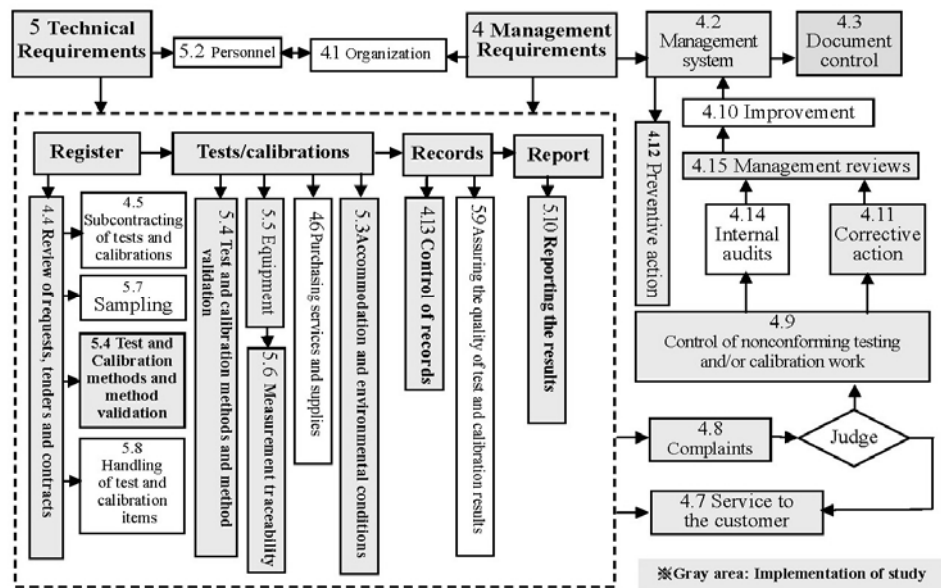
5 Technical Requirements

5.2 Personnel

4.1 Organization

4 Management Requirements

4.2 Management system

4.3 Document control

4.10 Improvement

4.12 Preventive action

4.15 Management reviews

4.14 Internal audits

4.11 Corrective action

Register

Tests/calibrations

Records

Report

4.4 Review of requests, tenders and contracts

4.5 Subcontracting of tests and calibrations

5.7 Sampling

5.4 Test and Calibration methods and method validation

5.8 Handling of test and calibration items

5.4 Test and calibration methods and method validation

5.5 Equipment

5.6 Measurement traceability

4.6 Purchasing services and supplies

5.3 Accommodation and environmental conditions

4.13 Control of records

5.9 Assuring the quality of test and calibration results

5.10 Reporting the results

4.9 Control of nonconforming testing and/or calibration work

4.8 Complaints

Judge

4.7 Service to the customer

※Gray area: Implementation of study